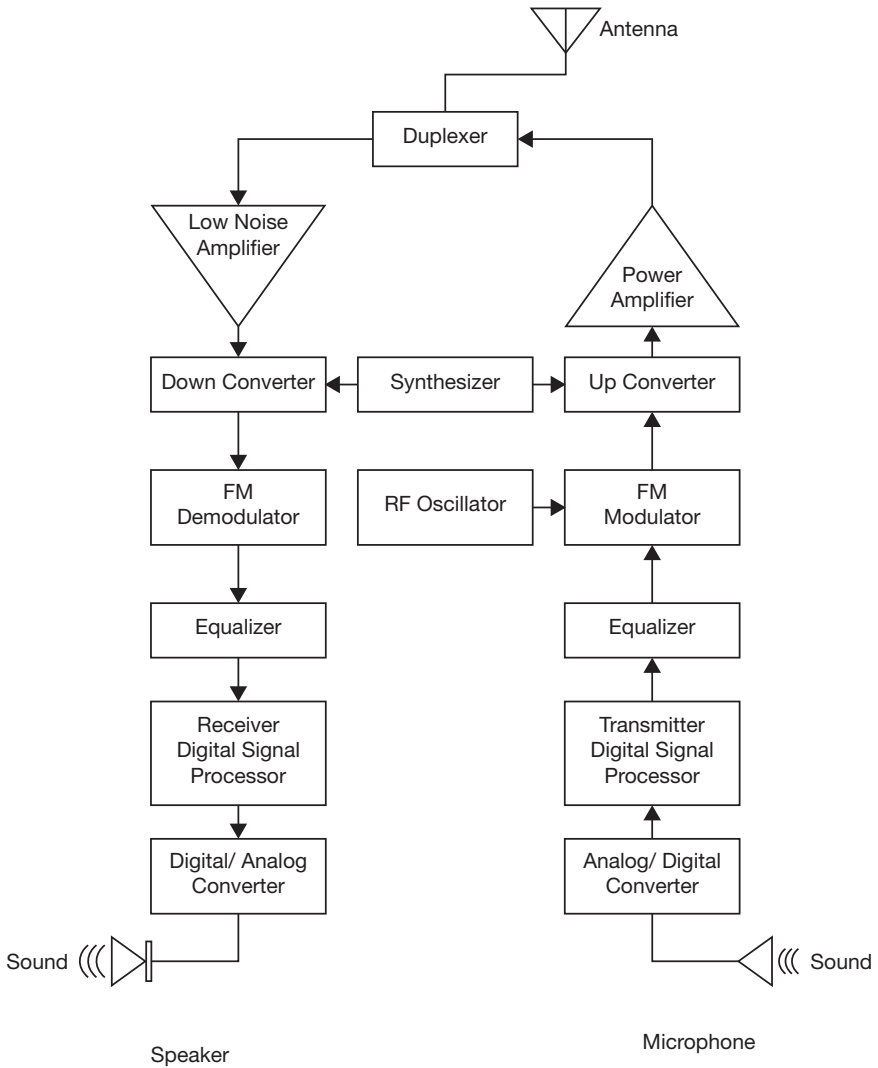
Antenna

Duplexer

Low Noise Amplifier

Power Amplifier

Down Converter

Synthesizer

Up Converter

FM Demodulator

RF Oscillator

FM Modulator

Equalizer

Equalizer

Receiver Digital Signal Processor

Transmitter Digital Signal Processor

Digital/ Analog Converter

Analog/ Digital Converter

Sound

Sound

Speaker

Microphone